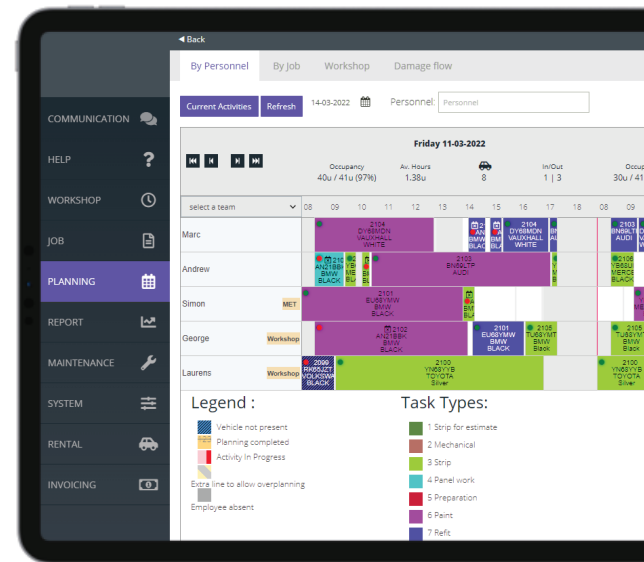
◀ Back

By Personnel | By Job | Workshop | Damage flow

COMMUNICATION
HELP
WORKSHOP
JOB
PLANNING
REPORT
MAINTENANCE
SYSTEM
RENTAL
INVOICING

Current Activities | Refresh | 14-03-2022 | Personnel: Personnel

Friday 11-03-2022

Occupancy 40u / 41u (97%) | Av. Hours 1.38u | 8 | In/Out 1 | 3 | Occup 30u /

select a team | 08 | 09 | 10 | 11 | 12 | 13 | 14 | 15 | 16 | 17 | 18 | 08 | 09

Marc: 2104 DY68MON VAUXHALL WHITE | AN BMW BLACK | 2104 DY68MON VAUXHALL WHITE | 2103 BN68LT AUDI

Andrew: 2102 AN21BBH BMW BLACK | 2102 BN68LTP AUDI | 2106 YS68U MERCE BLA

Simon MET: 2101 EU68YMW BMW BLACK

George Workshop: 2102 AN21BBH BMW BLACK | 2101 EU68YMW BMW BLACK | 2105 TU68YMT BMW Black | 2105 TU68YMT BMW Black

Laurens Workshop: 2099 RK68JZT VOLKSWA BLACK | 2100 YN68YYB TOYOTA Silver | 2100 YN68YYB TOYOTA Silver

Legend :
Vehicle not present
Planning completed
Activity In Progress
Extra line to allow overplanning
Employee absent

Task Types:
1 Strip for estimate
2 Mechanical
3 Strip
4 Panel work
5 Preparation
6 Paint
7 Refit